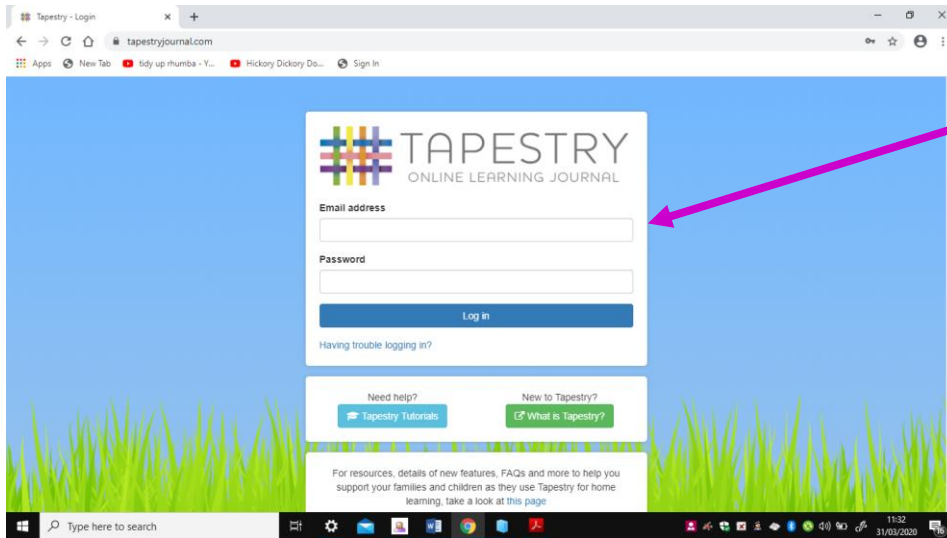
Tapestry - Login ×  +

tapestryjournal.com

Apps  New Tab  tidy up rhumba - Y...  Hickory Dickory Do...  Sign In

TAPESTRY
ONLINE LEARNING JOURNAL

Email address

Password

Log in

Having trouble logging in?

Need help?
Tapestry Tutorials

New to Tapestry?
What is Tapestry?

For resources, details of new features, FAQs and more to help you support your families and children as they use Tapestry for home learning, take a look at this page

Type here to search

11:32
31/03/2020